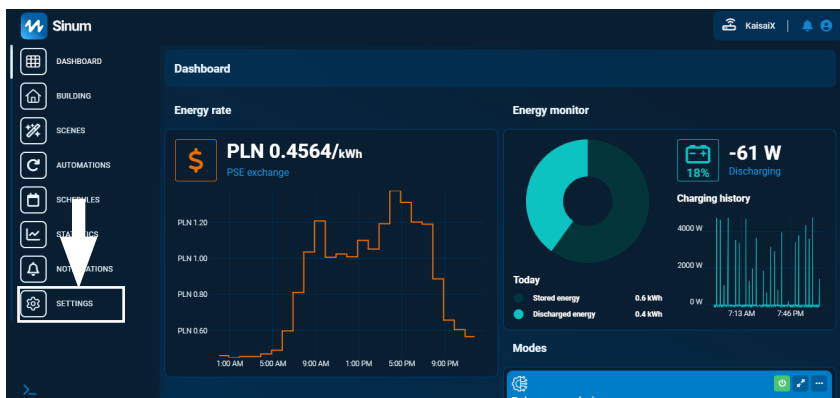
Sinum

KaisaiX

DASHBOARD
BUILDING
SCENES
AUTOMATIONS
SCHEDULES
STATISTICS
NOTIFICATIONS
SETTINGS

Dashboard

Energy rate

$

PLN 0.4564/kWh

PSE exchange

PLN 1.20
PLN 1.00
PLN 0.80
PLN 0.60

1:00 AM 5:00 AM 9:00 AM 1:00 PM 5:00 PM 9:00 PM

Energy monitor

18%

-61 W

Discharging

Charging history

4000 W
2000 W
0 W

7:13 AM 7:46 PM

Today

Stored energy 0.6 kWh
Discharged energy 0.4 kWh

Modes